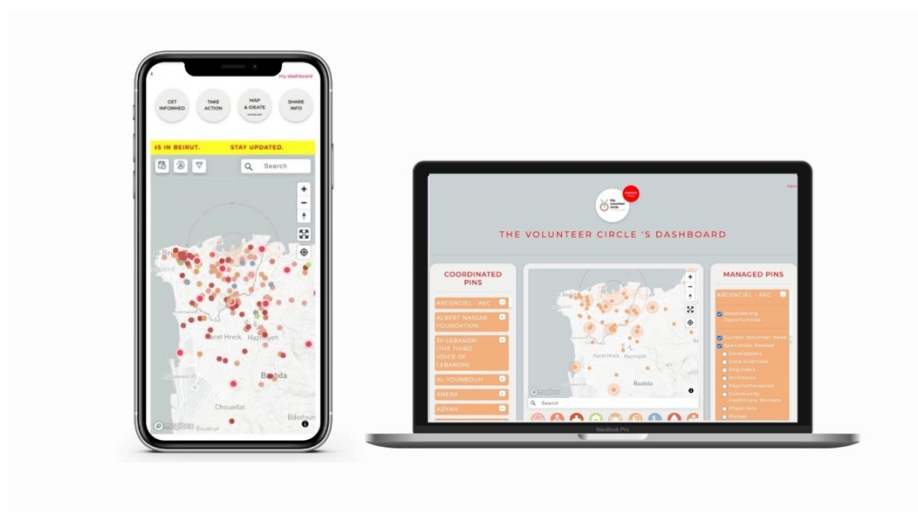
my dashboard

GET INFORMED

TAKE ACTION

MAP & IDEATE

SHARE INFO

S IN BEIRUT. STAY UPDATED.

Search

+

−

Haret Hreik

Hazmieh

Baabda

Choueifat

mapbox

the volunteer circle

THE VOLUNTEER CIRCLE 'S DASHBOARD

COORDINATED PINS

ARCENCIEL - AEC

ALBERT NASSAR FOUNDATION

3V LEBANON (THE THIRD VOICE OF LEBANON)

AL YOUNBOUH

ANERA

ADYAN

MANAGED PINS

ARCENCIEL - AEC

Volunteering Opportunities

Current Volunteer Needs

Specialist Needed

Developers

Data Scientists

Engineers

Architects

Psychotherapists

Community Healthcare Workers

Physicians

Nurses

Haret Hreik

Hazmieh

Baabda

Search

MacBook Pro